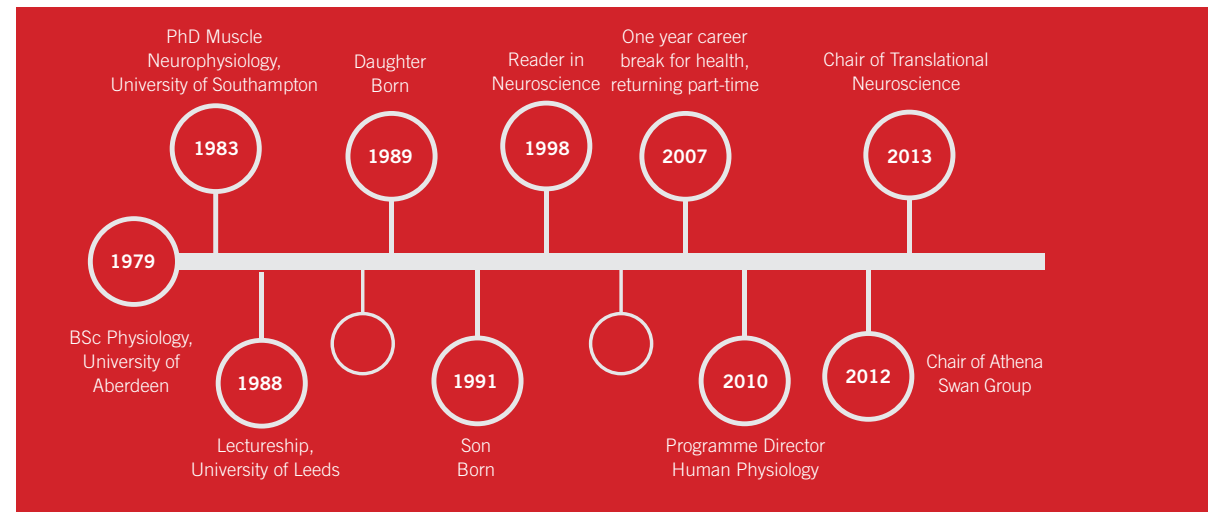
PhD Muscle Neurophysiology, University of Southampton

1983

Daughter Born

1989

Reader in Neuroscience

1998

One year career break for health, returning part-time

2007

Chair of Translational Neuroscience

2013

1979

BSc Physiology, University of Aberdeen

1988

Lectureship, University of Leeds

1991

Son Born

2010

Programme Director Human Physiology

2012

Chair of Athena Swan Group